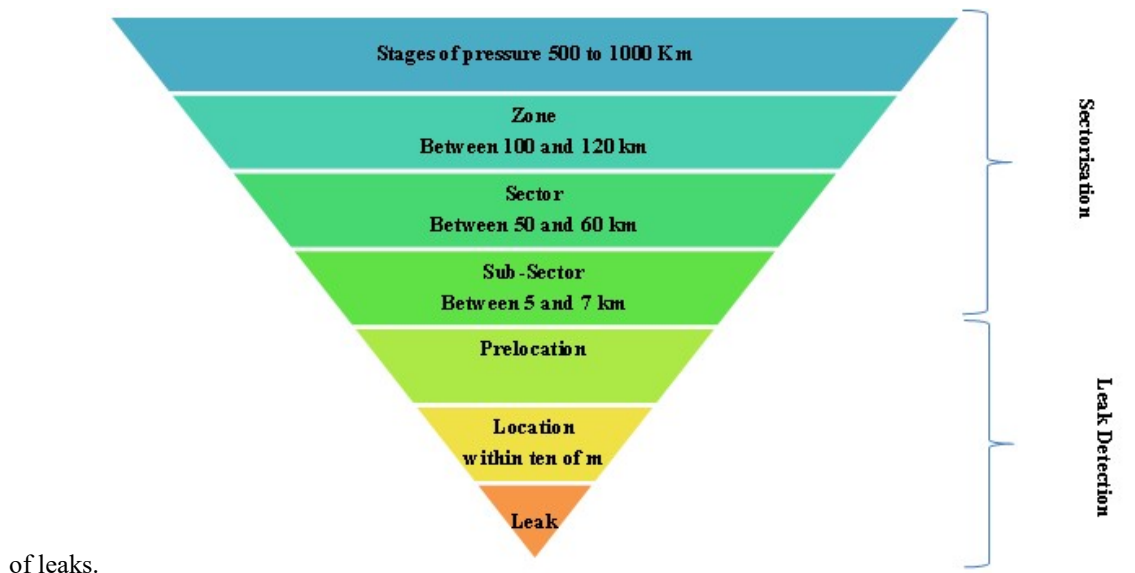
Stages of pressure 500 to 1000 Km

Zone
Between 100 and 120 km

Sector
Between 50 and 60 km

Sub-Sector
Between 5 and 7 km

Prelocation

Location
within ten of m

Leak

Sectorisation

Leak Detection

of leaks.